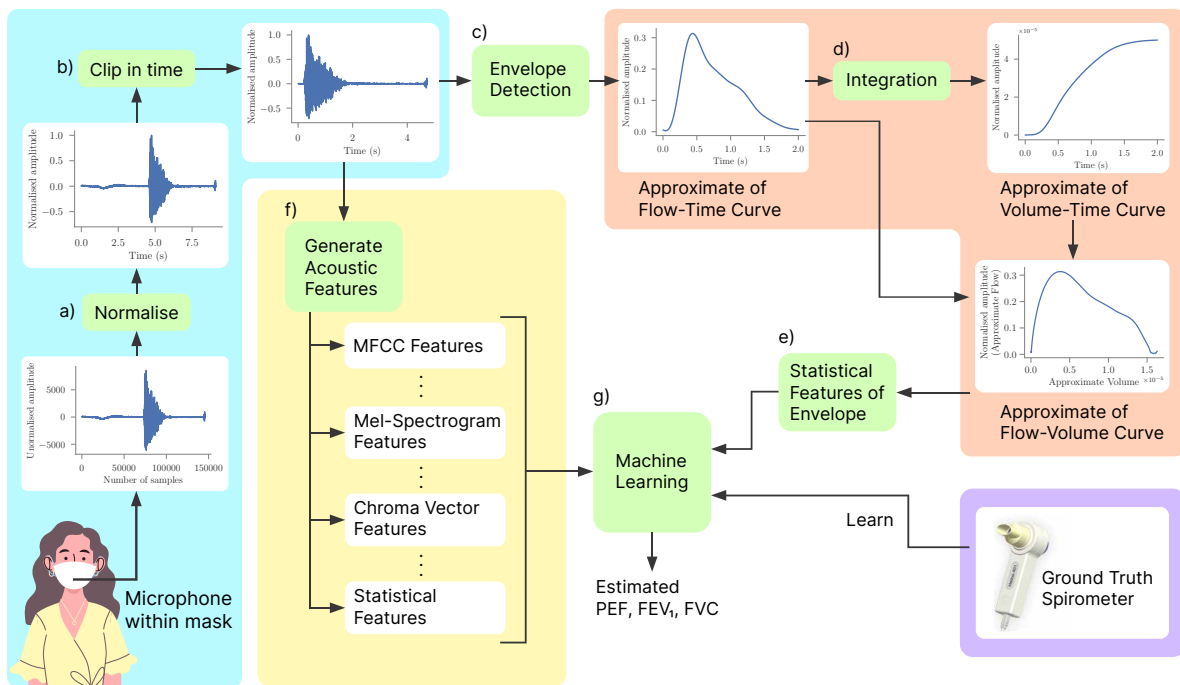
b) Clip in time

Normalised amplitude
1.0
0.5
0.0
−0.5
0.0 2.5 5.0 7.5
Time (s)

a) Normalise

Unormalised amplitude
5000
0
−5000
0 50000 100000 150000
Number of samples

Microphone within mask

Normalised amplitude
0 2 4
Time (s)

c) Envelope Detection

Normalised amplitude
0.3
0.2
0.1
0.0
0.0 0.5 1.0 1.5 2.0
Time (s)

Approximate of Flow-Time Curve

d) Integration

$\times 10^{-5}$
4
2
0
0.0 0.5 1.0 1.5 2.0
Time (s)

Approximate of Volume-Time Curve

Normalised amplitude (Approximate Flow)
0.3
0.2
0.1
0.0
0.0 0.5 1.0 1.5
Approximate Volume $\times 10^{-5}$

Approximate of Flow-Volume Curve

e) Statistical Features of Envelope

f) Generate Acoustic Features

MFCC Features
⋮
Mel-Spectrogram Features
⋮
Chroma Vector Features
⋮
Statistical Features

g) Machine Learning

Learn

Estimated PEF, $FEV_1$, FVC

Ground Truth Spirometer